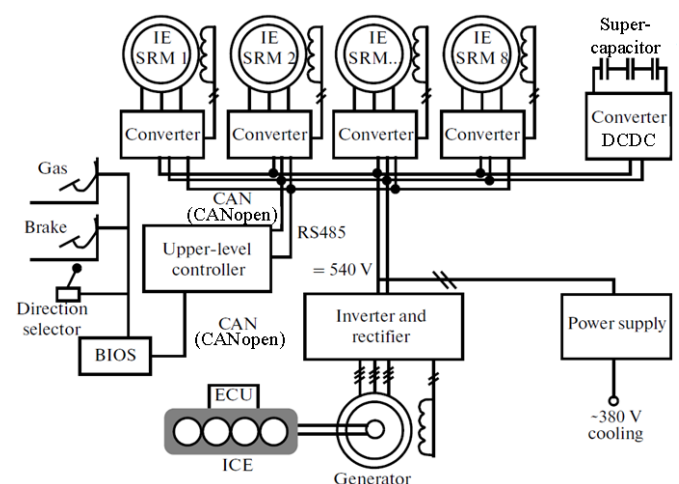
IE SRM 1

IE SRM 2

IE SRM...

IE SRM 8

Super-capacitor

Converter

Converter

Converter

Converter

Converter DCDC

Gas

Brake

CAN (CANopen)

RS485

Upper-level controller

= 540 V

Direction selector

BIOS

CAN (CANopen)

Inverter and rectifier

Power supply

ECU

ICE

Generator

~380 V cooling